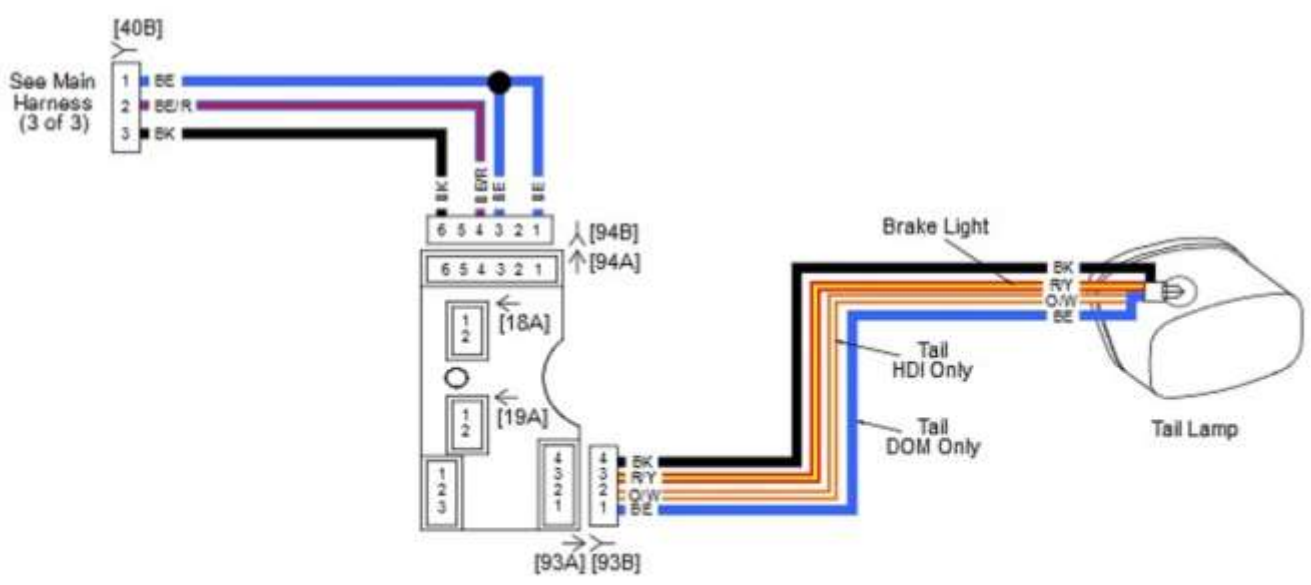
[40B]

See Main Harness (3 of 3)

1 BE
2 BE/R
3 BK

BK
BE/R
BE
BE

6 5 4 3 2 1
[94B]
6 5 4 3 2 1
[94A]

1 2
[18A]

1 2
[19A]

1 2 3

4 3 2 1

4 3 2 1
BK
R/Y
O/W
BE

[93A] [93B]

Brake Light

BK
R/Y
O/W
BE

Tail HDI Only

Tail DOM Only

Tail Lamp